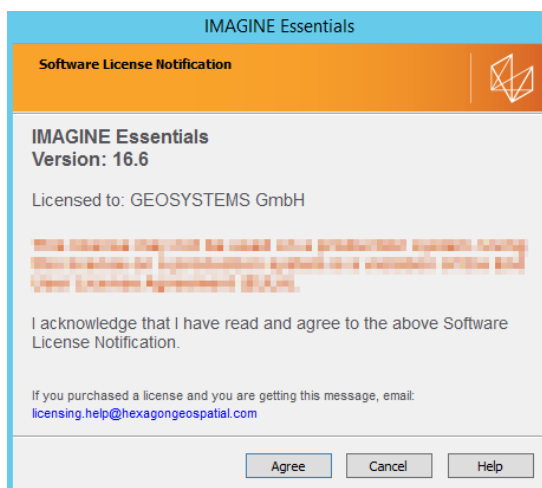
IMAGINE Essentials

Software License Notification

IMAGINE Essentials
Version: 16.6

Licensed to: GEOSYSTEMS GmbH

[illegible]

I acknowledge that I have read and agree to the above Software License Notification.

If you purchased a license and you are getting this message, email:
licensing.help@hexagongeospatial.com

Agree Cancel Help